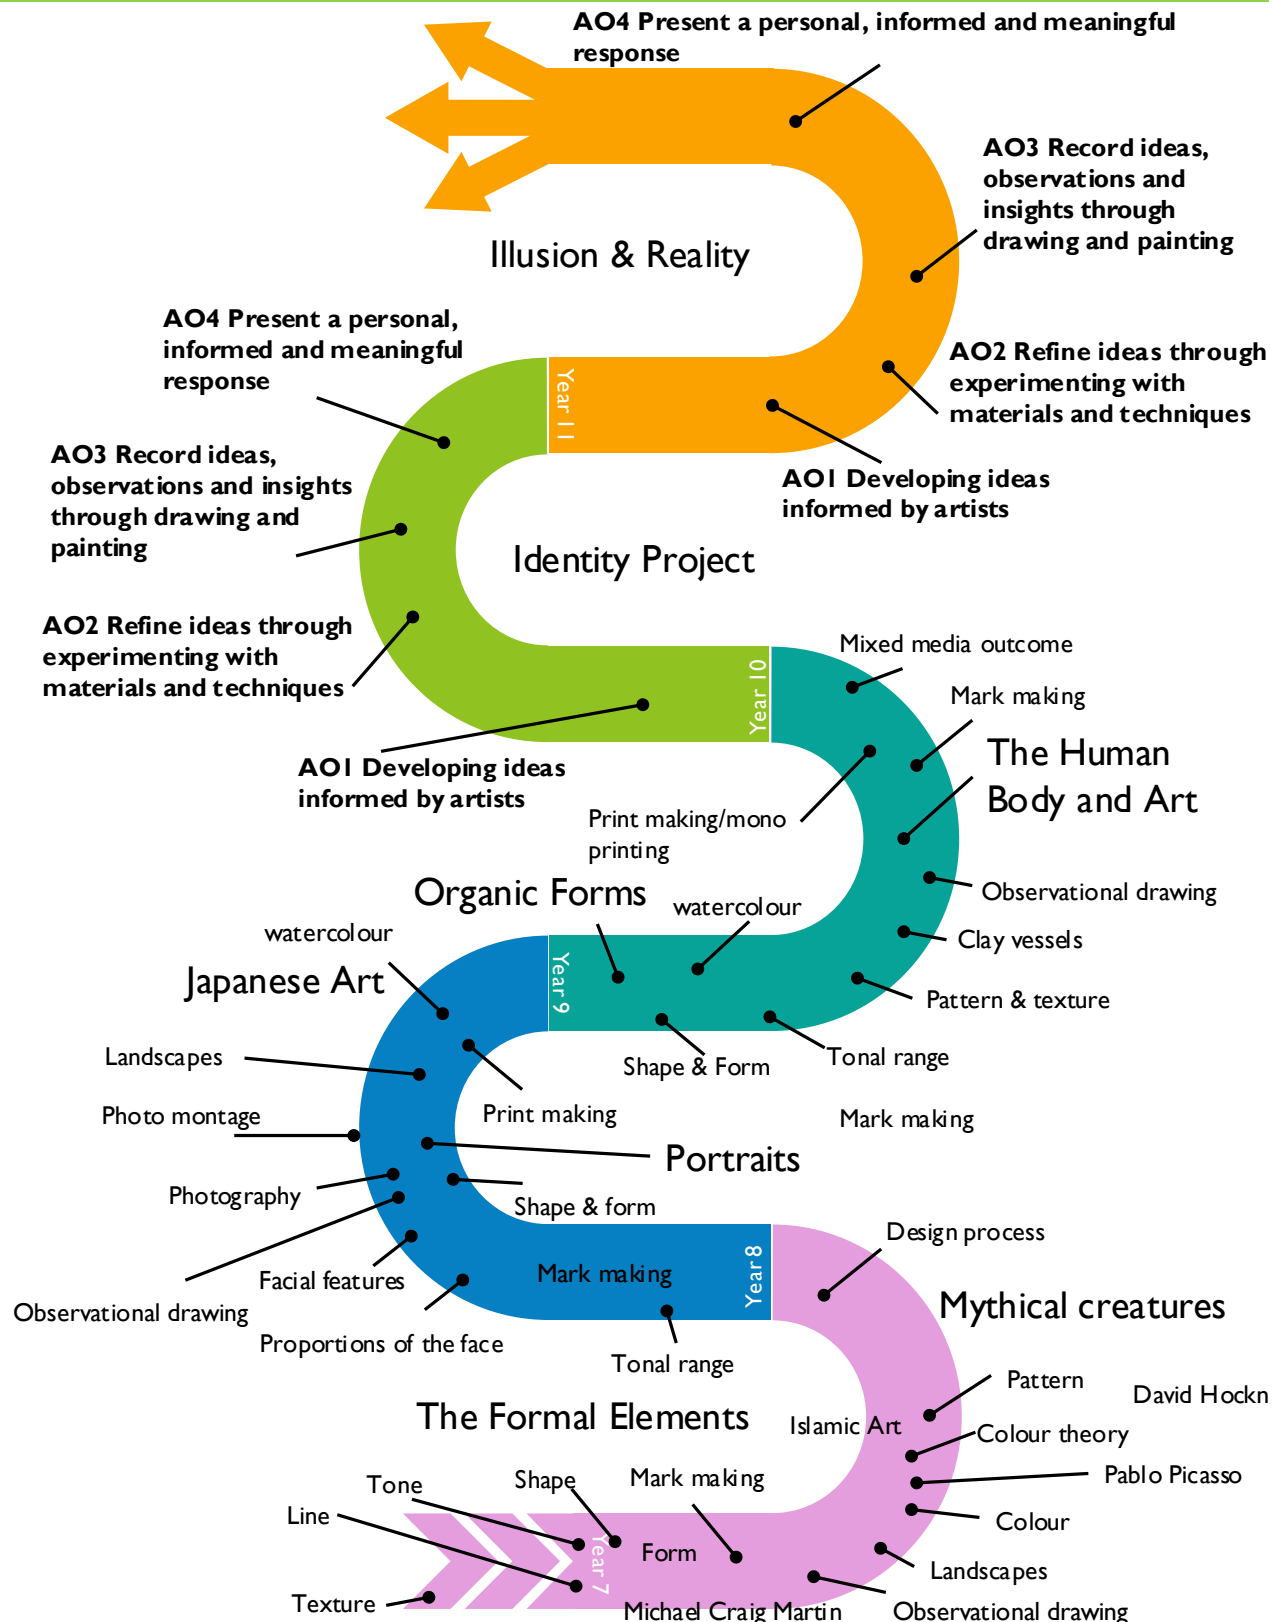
AO4 Present a personal, informed and meaningful response

AO3 Record ideas, observations and insights through drawing and painting

Illusion & Reality

AO2 Refine ideas through experimenting with materials and techniques

AO1 Developing ideas informed by artists

Year 11

AO4 Present a personal, informed and meaningful response

AO3 Record ideas, observations and insights through drawing and painting

Identity Project

AO2 Refine ideas through experimenting with materials and techniques

AO1 Developing ideas informed by artists

Year 10

Mixed media outcome

Mark making

The Human Body and Art

Print making/mono printing

Observational drawing

Organic Forms

watercolour

Clay vessels

watercolour

Japanese Art

Year 9

Pattern & texture

Landscapes

Shape & Form

Tonal range

Print making

Mark making

Photo montage

Portraits

Photography

Shape & form

Design process

Facial features

Mark making

Year 8

Mythical creatures

Observational drawing

Proportions of the face

Tonal range

Pattern

David Hockn

The Formal Elements

Islamic Art

Colour theory

Tone

Shape

Mark making

Pablo Picasso

Line

Colour

Form

Year 7

Landscapes

Texture

Michael Craig Martin

Observational drawing